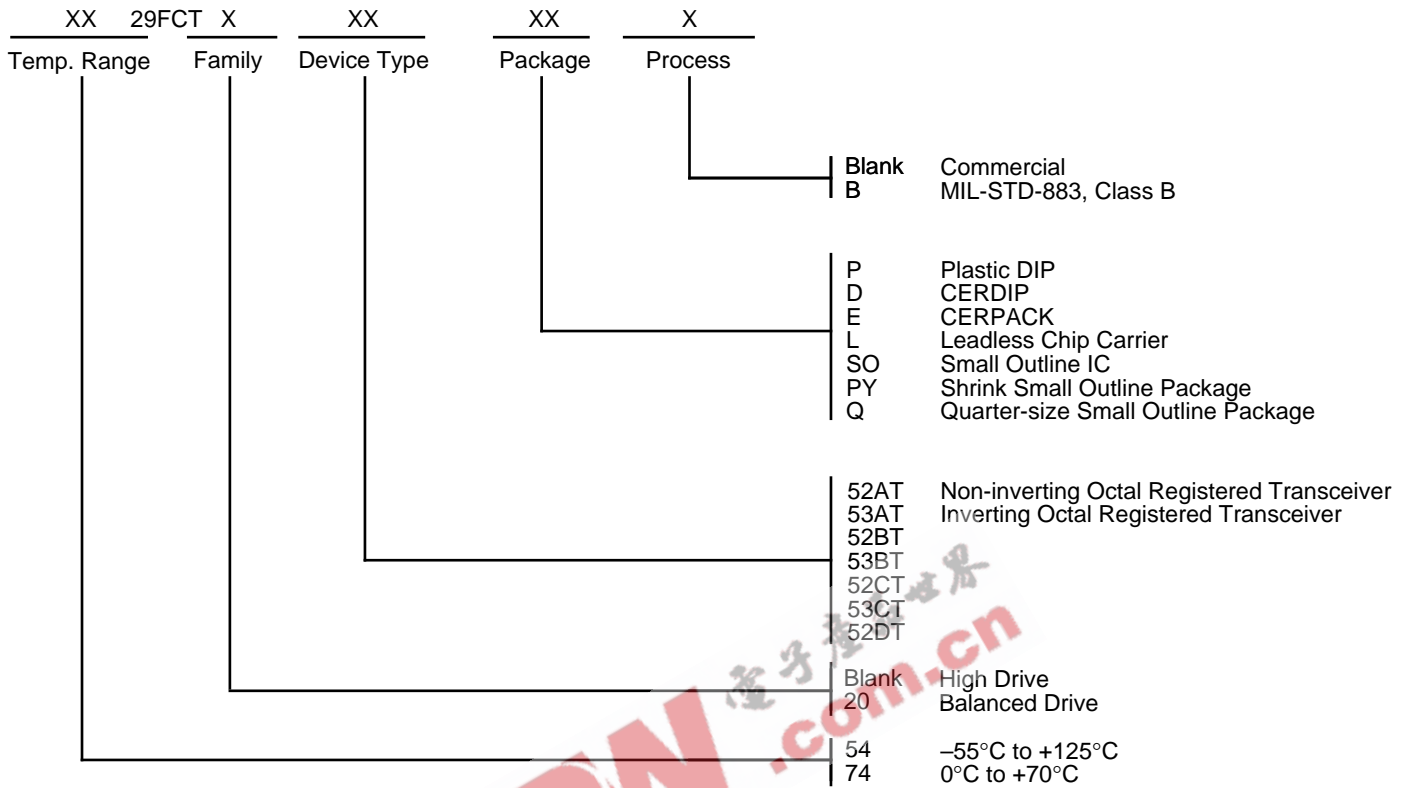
XX 29FCT X XX XX X

Temp. Range Family Device Type Package Process

Blank Commercial
B MIL-STD-883, Class B

P Plastic DIP
D CERDIP
E CERPACK
L Leadless Chip Carrier
SO Small Outline IC
PY Shrink Small Outline Package
Q Quarter-size Small Outline Package

52AT Non-inverting Octal Registered Transceiver
53AT Inverting Octal Registered Transceiver
52BT
53BT
52CT
53CT
52DT

Blank High Drive
20 Balanced Drive

54 –55°C to +125°C
74 0°C to +70°C

电子产品世界
.com.cn